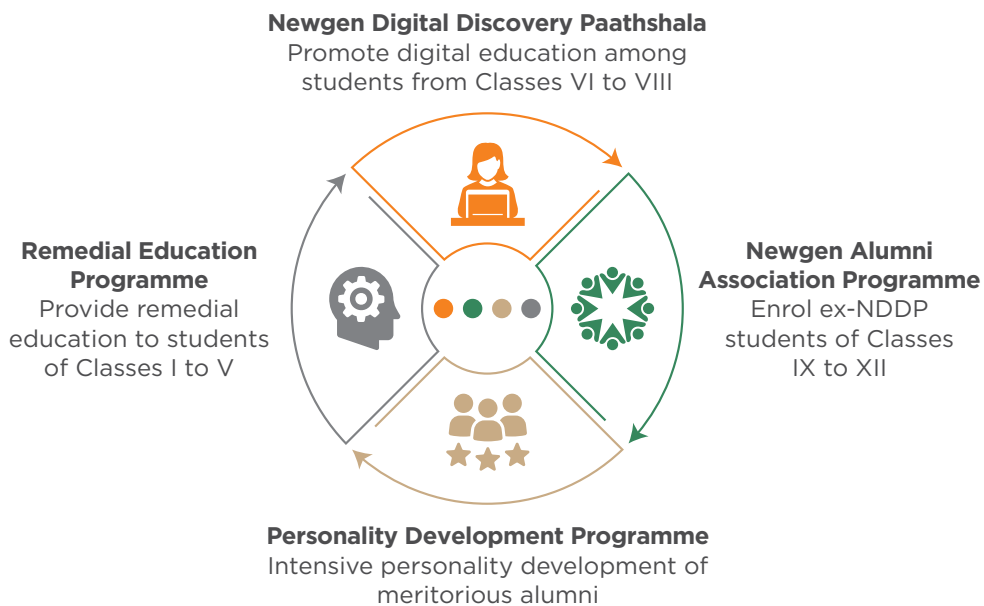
**Newgen Digital Discovery Paathshala**
Promote digital education among students from Classes VI to VIII

**Remedial Education Programme**
Provide remedial education to students of Classes I to V

**Newgen Alumni Association Programme**
Enrol ex-NDDP students of Classes IX to XII

**Personality Development Programme**
Intensive personality development of meritorious alumni